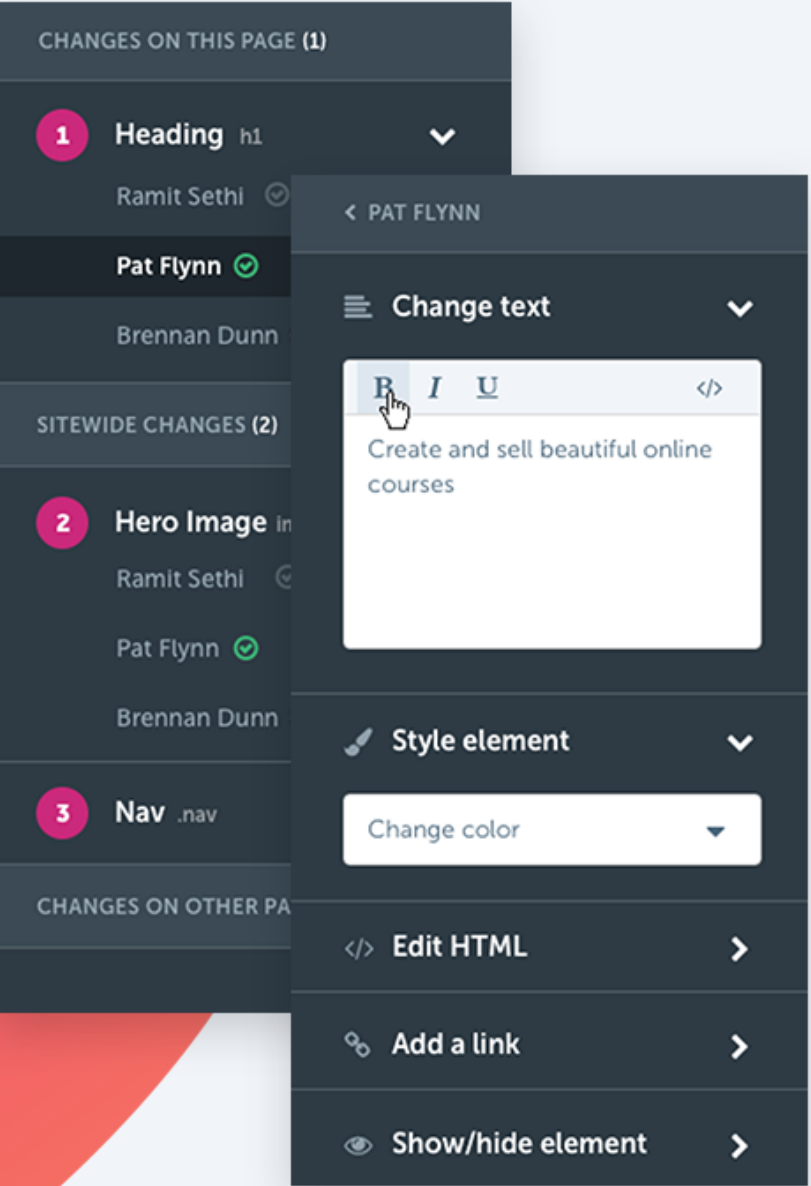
CHANGES ON THIS PAGE (1)

1 Heading h1

Ramit Sethi

Pat Flynn

Brennan Dunn

SITEWIDE CHANGES (2)

2 Hero Image in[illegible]

Ramit Sethi

Pat Flynn

Brennan Dunn

3 Nav .nav

CHANGES ON OTHER PA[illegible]

< PAT FLYNN

Change text

B I U </>

Create and sell beautiful online courses

Style element

Change color

</> Edit HTML

Add a link

Show/hide element